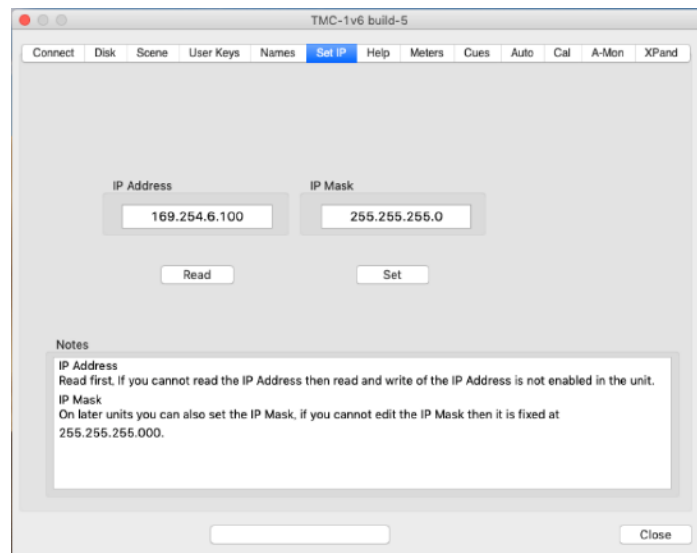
TMC-1v6 build-5

Connect Disk Scene User Keys Names Set IP Help Meters Cues Auto Cal A-Mon XPand

IP Address
169.254.6.100

IP Mask
255.255.255.0

Read

Set

Notes
IP Address
Read first, If you cannot read the IP Address then read and write of the IP Address is not enabled in the unit.
IP Mask
On later units you can also set the IP Mask, if you cannot edit the IP Mask then it is fixed at 255.255.255.000.

Close